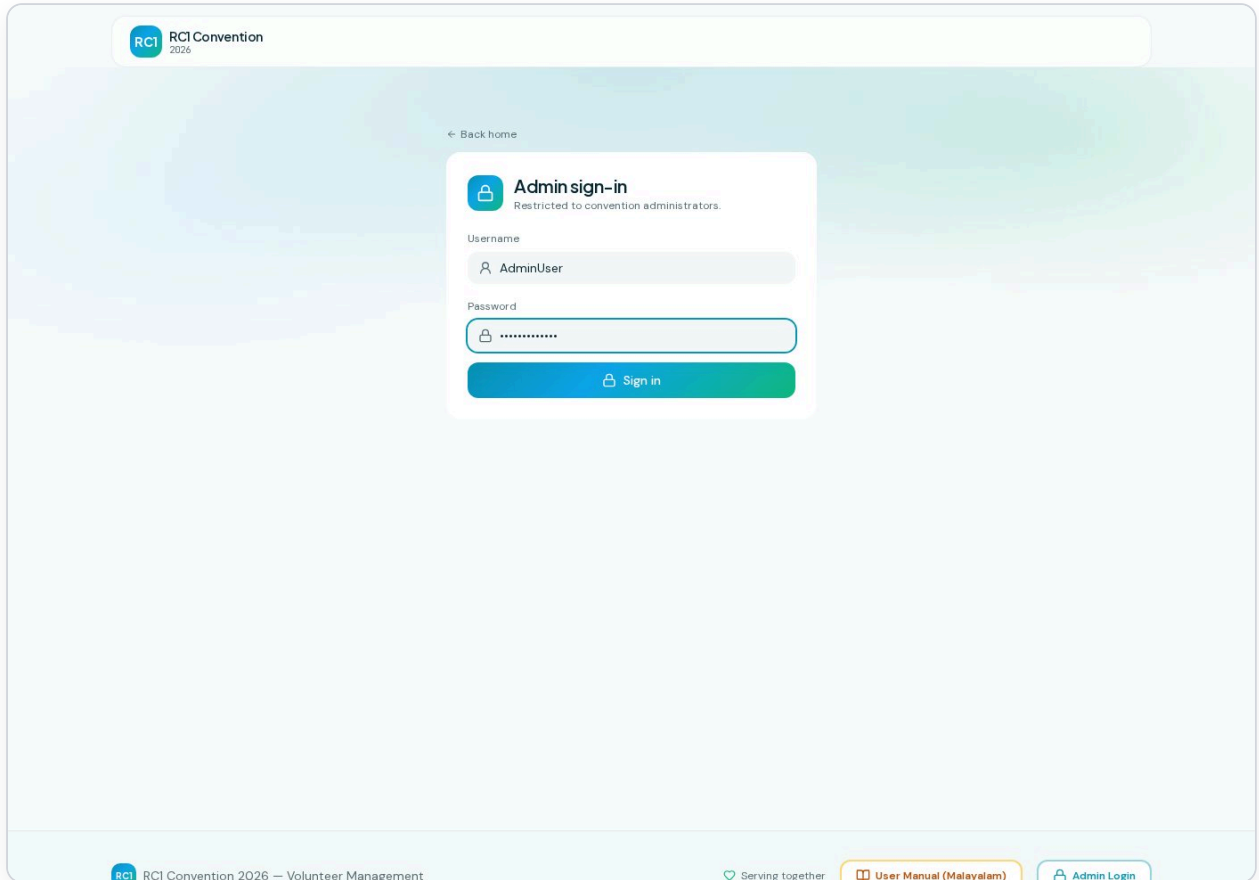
RC1 RC1 Convention
2026

← Back home

Admin sign-in
Restricted to convention administrators.

Username

AdminUser

Password

•••••••••••••

Sign in

RC1 RC1 Convention 2026 — Volunteer Management

Serving together

User Manual (Malayalam)

Admin Login